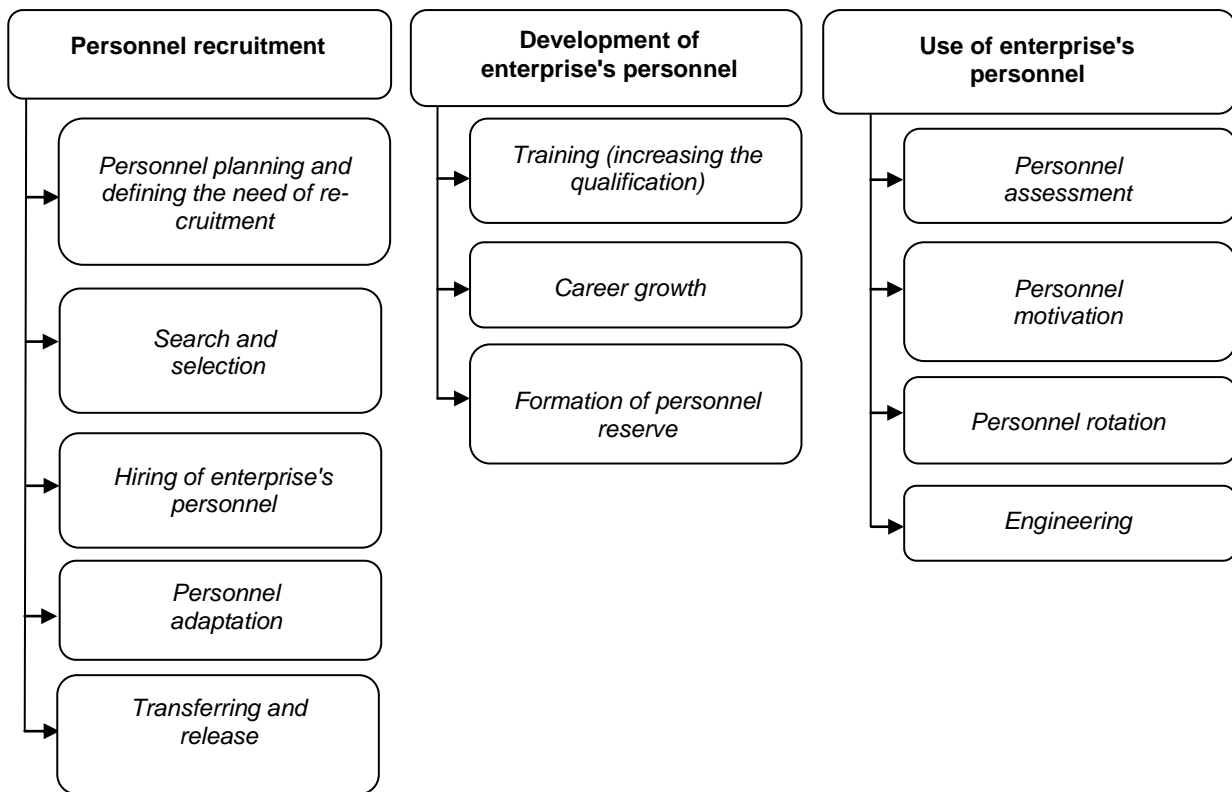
Personnel recruitment

Personnel planning and defining the need of recruitment

Search and selection

Hiring of enterprise's personnel

Personnel adaptation

Transferring and release

Development of enterprise's personnel

Training (increasing the qualification)

Career growth

Formation of personnel reserve

Use of enterprise's personnel

Personnel assessment

Personnel motivation

Personnel rotation

Engineering